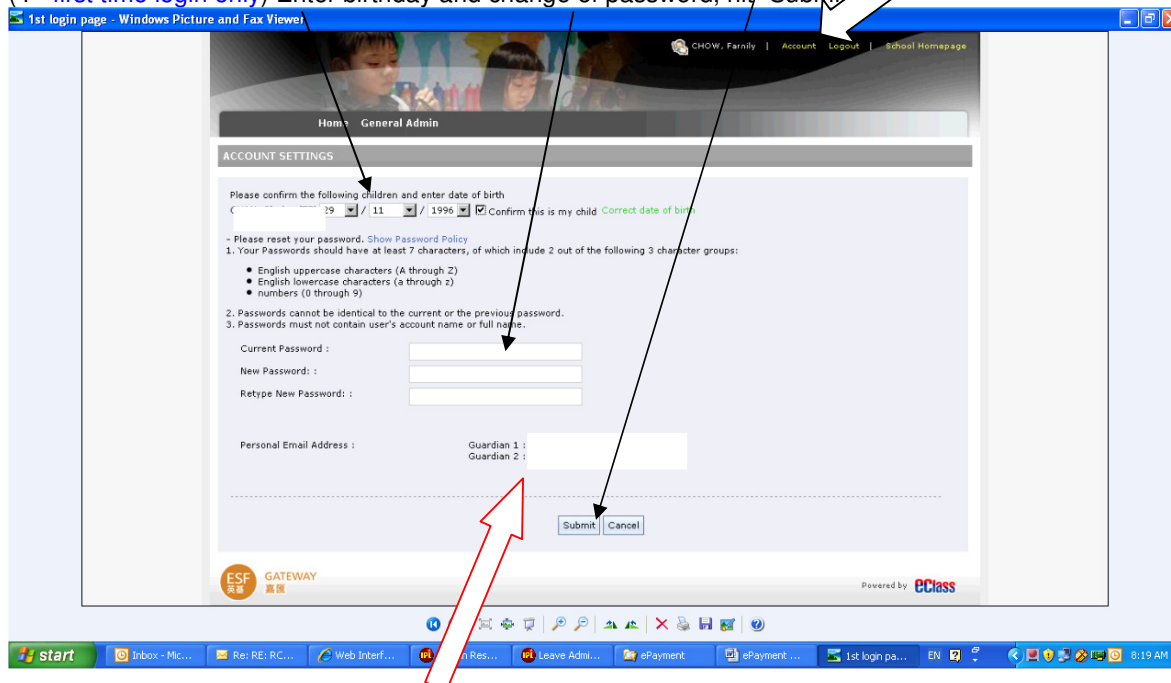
(1st time login only) Enter birthday and change of password, hit 'Submit'

1st login page - Windows Picture and Fax Viewer

CHOW, Family | Account Logout | School Homepage

Home General Admin

ACCOUNT SETTINGS

Please confirm the following children and enter date of birth

29 / 11 / 1996 Confirm this is my child Correct date of birth

- Please reset your password. Show Password Policy
1. Your Passwords should have at least 7 characters, of which include 2 out of the following 3 character groups:

- English uppercase characters (A through Z)
- English lowercase characters (a through z)
- numbers (0 through 9)

2. Passwords cannot be identical to the current or the previous password.
3. Passwords must not contain user's account name or full name.

Current Password :

New Password: :

Retype New Password: :

Personal Email Address :

Guardian 1 :
Guardian 2 :

Submit Cancel

ESF 英基 GATEWAY 嘉匯

Powered by eClass

start | Inbox - Mic... | Re: RE: RC... | Web Interf... | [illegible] Res... | Leave Admi... | ePayment | ePayment ... | 1st login pa... | EN | 8:19 AM